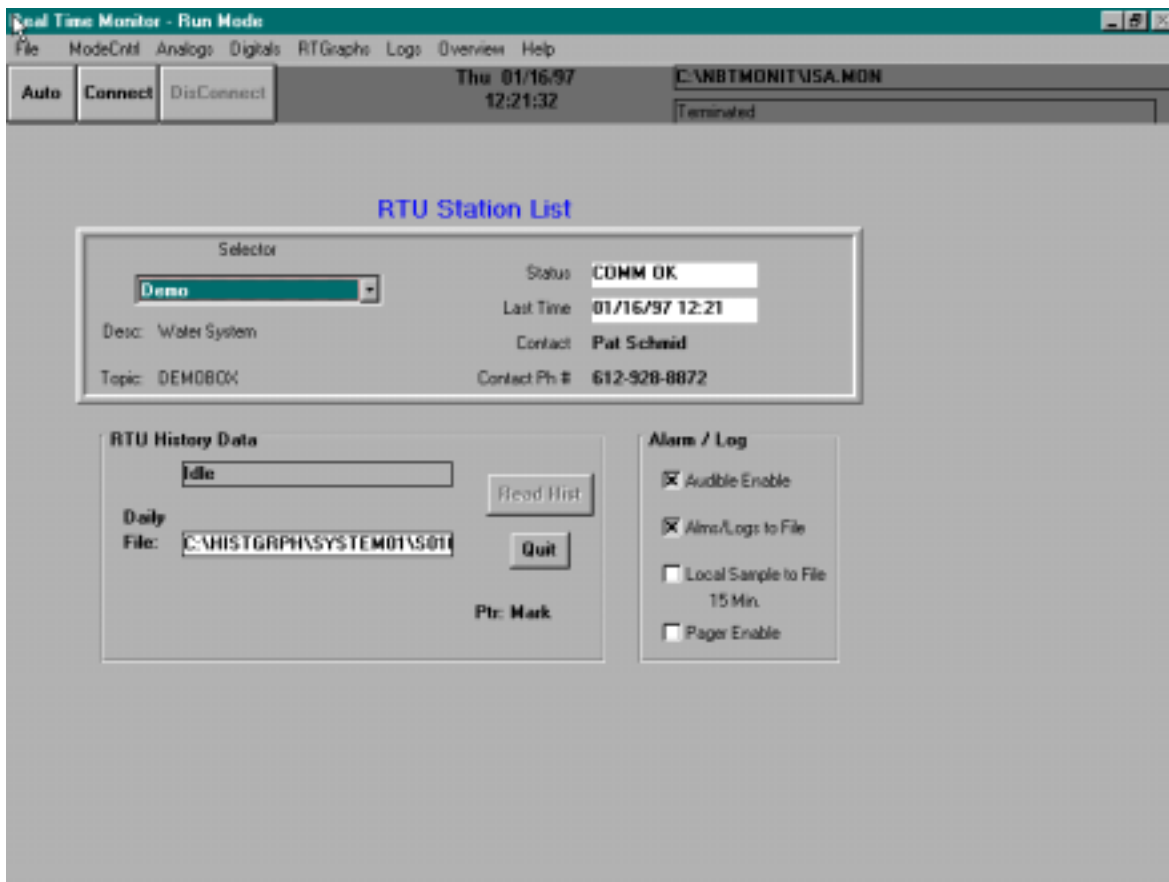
Real Time Monitor - Run Mode

File ModeCntrl Analogs Digitals RTGraphs Logs Overview Help

Auto Connect DisConnect

Thu 01/16/97
12:21:32

C:\NBTMONIT\ISA.MON

Terminated

RTU Station List

Selector

Demo

Desc: Water System

Topic: DEMOBOX

Status COMM OK

Last Time 01/16/97 12:21

Contact Pat Schmid

Contact Ph # 612-928-8872

RTU History Data

Idle

Daily File: C:\HISTGRPH\SYSTEM01\S01

Read Hist

Quit

Ptr: Mark

Alarm / Log

Audible Enable

Alms/Logs to File

Local Sample to File 15 Min.

Pager Enable